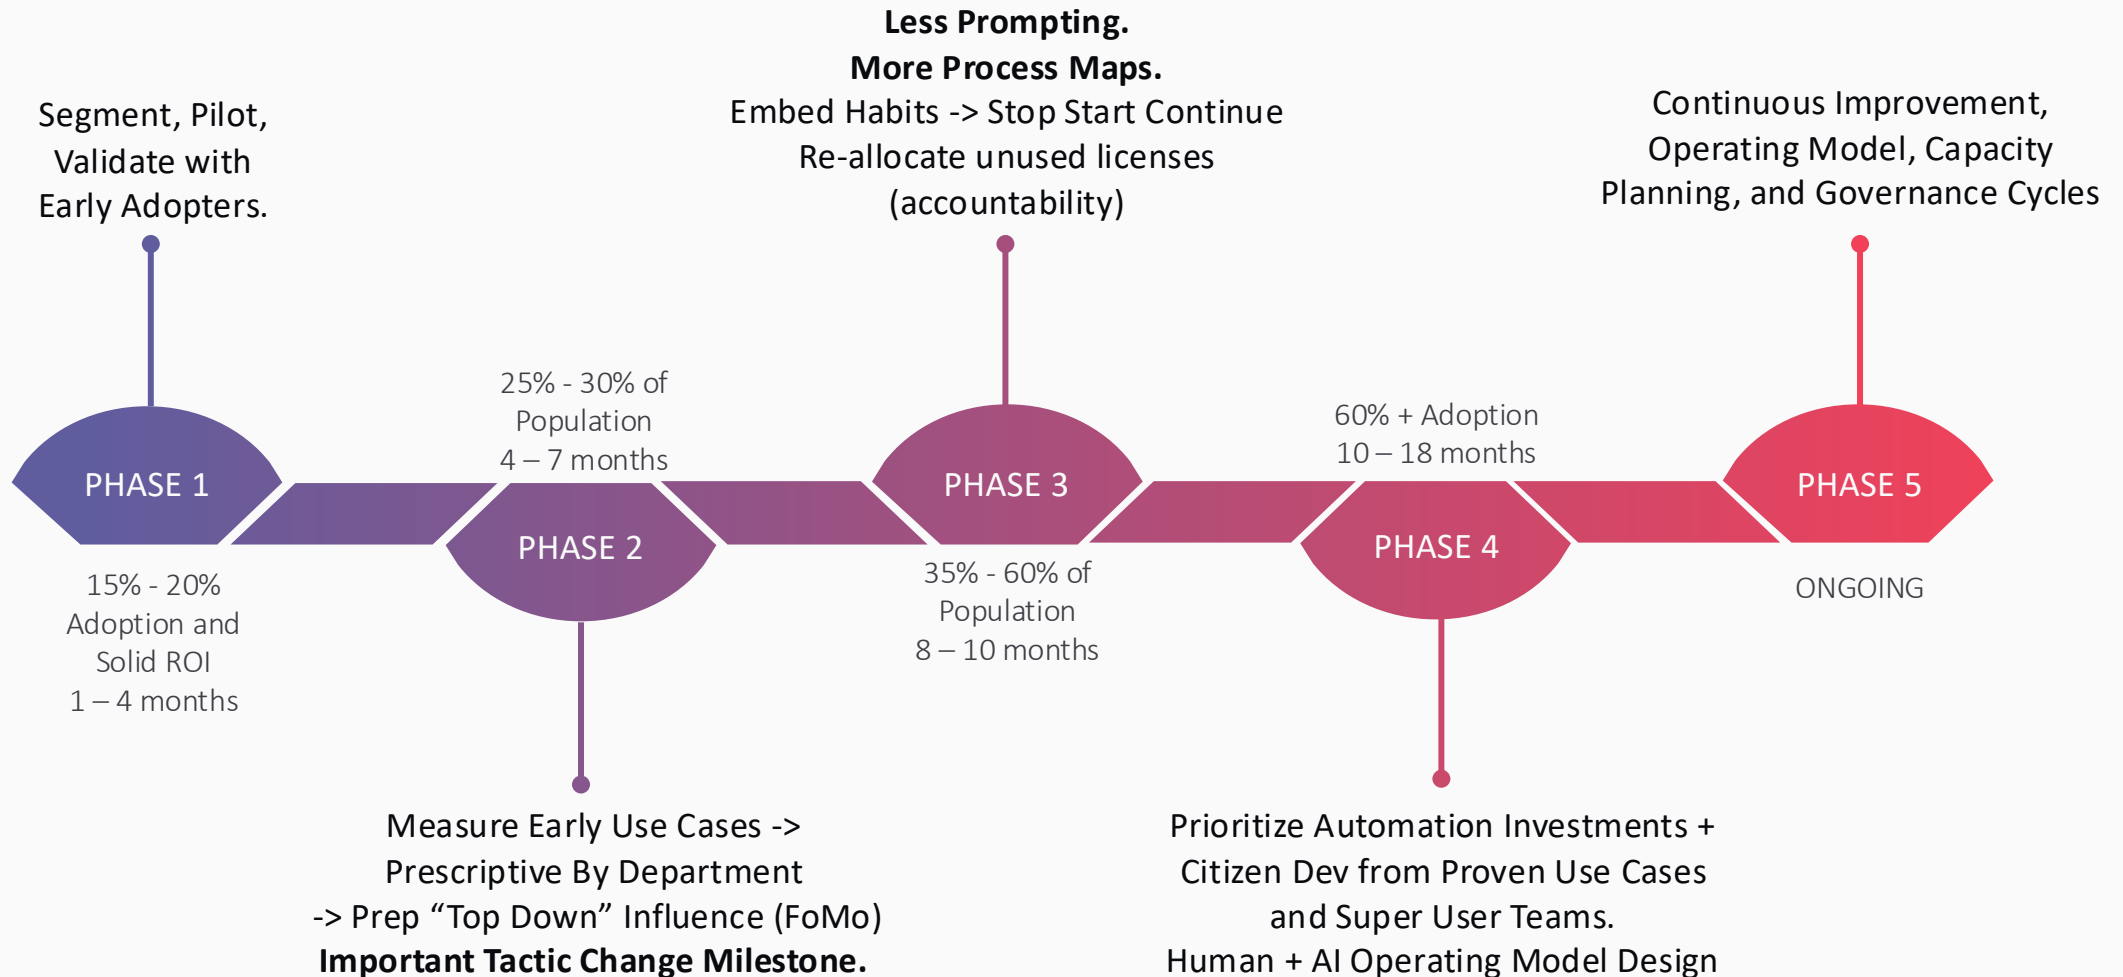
Segment, Pilot, Validate with Early Adopters.

PHASE 1

15% - 20% Adoption and Solid ROI
1 – 4 months

25% - 30% of Population
4 – 7 months

PHASE 2

Measure Early Use Cases -> Prescriptive By Department -> Prep “Top Down” Influence (FoMo)
**Important Tactic Change Milestone.**

**Less Prompting.**
**More Process Maps.**
Embed Habits -> Stop Start Continue
Re-allocate unused licenses (accountability)

PHASE 3

35% - 60% of Population
8 – 10 months

60% + Adoption
10 – 18 months

PHASE 4

Prioritize Automation Investments + Citizen Dev from Proven Use Cases and Super User Teams.
Human + AI Operating Model Design

Continuous Improvement, Operating Model, Capacity Planning, and Governance Cycles

PHASE 5

ONGOING